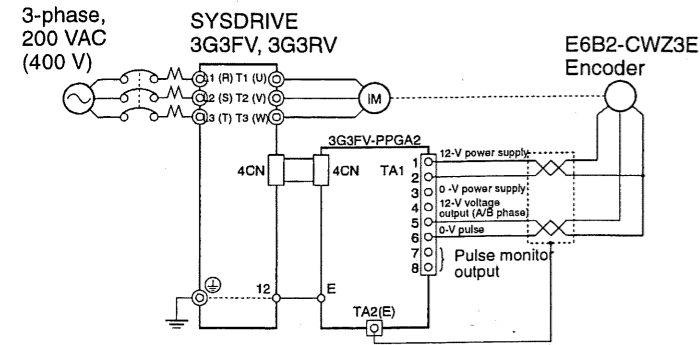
3-phase, 200 VAC (400 V)

SYSDRIVE 3G3FV, 3G3RV

E6B2-CWZ3E Encoder

L1 (R) T1 (U)
L2 (S) T2 (V)
L3 (T) T3 (W)

IM

3G3FV-PPGA2

4CN

4CN

TA1

1 12-V power supply
2
3 0 -V power supply
4 12-V voltage output (A/B phase)
5 0-V pulse
6
7
8

Pulse monitor output

12

E

TA2(E)